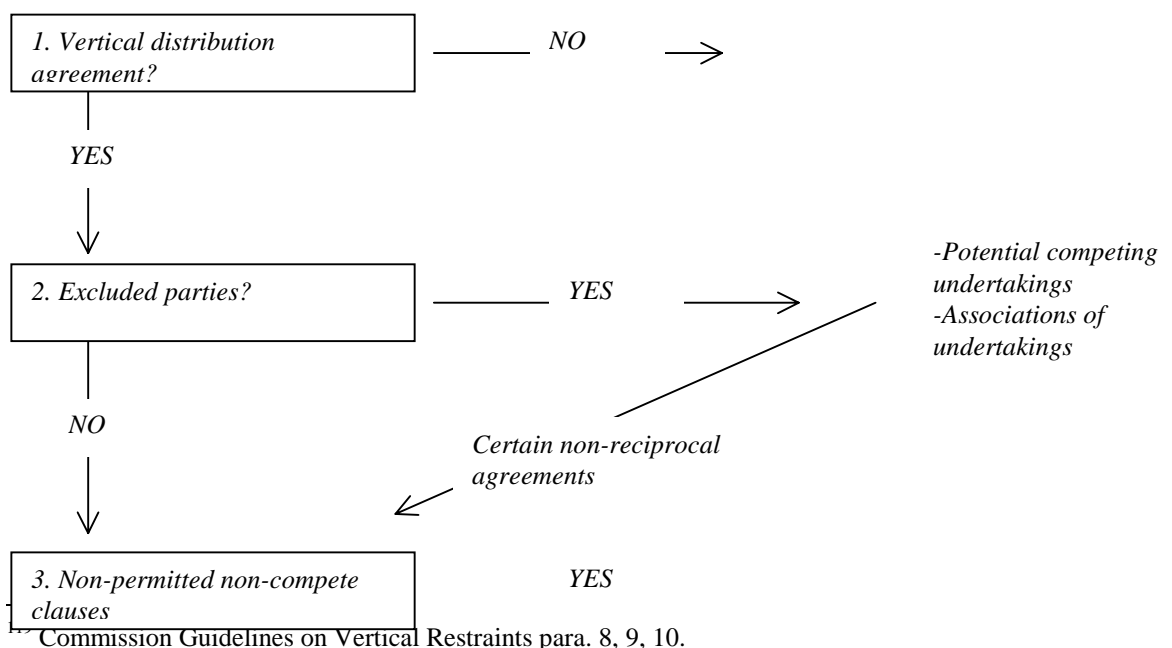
1. Vertical distribution agreement?

NO

YES

2. Excluded parties?

YES

-Potential competing undertakings
-Associations of undertakings

NO

Certain non-reciprocal agreements

3. Non-permitted non-compete clauses

YES

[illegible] Commission Guidelines on Vertical Restraints para. 8, 9, 10.